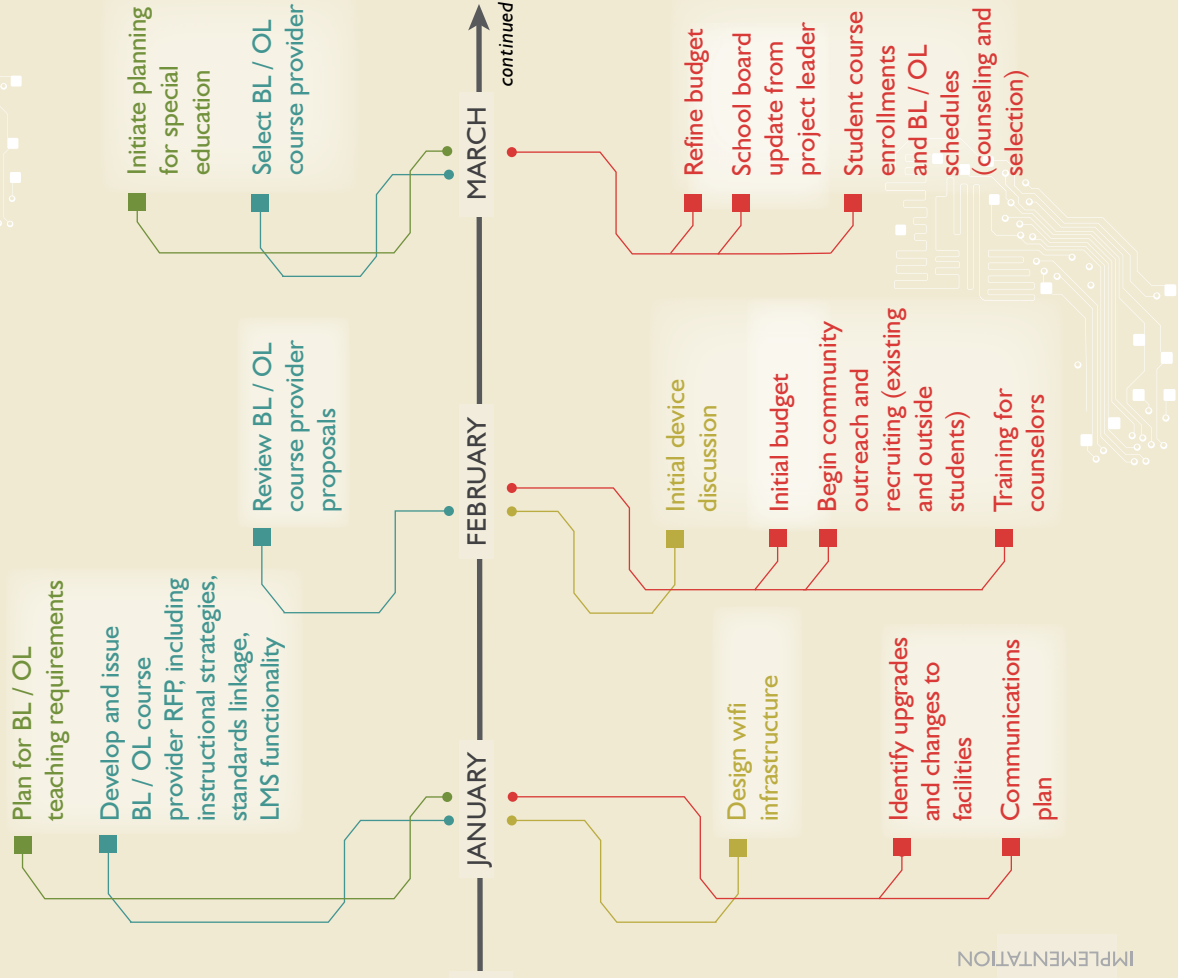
JANUARY

Plan for BL / OL teaching requirements

Develop and issue BL / OL course provider RFP, including instructional strategies, standards linkage, LMS functionality

Design wifi infrastructure

Identify upgrades and changes to facilities

Communications plan

FEBRUARY

Review BL / OL course provider proposals

Initial device discussion

Initial budget

Begin community outreach and recruiting (existing and outside students)

Training for counselors

MARCH

Initiate planning for special education

Select BL / OL course provider

Refine budget

School board update from project leader

Student course enrollments and BL / OL schedules (counseling and selection)

continued

IMPLEMENTATION